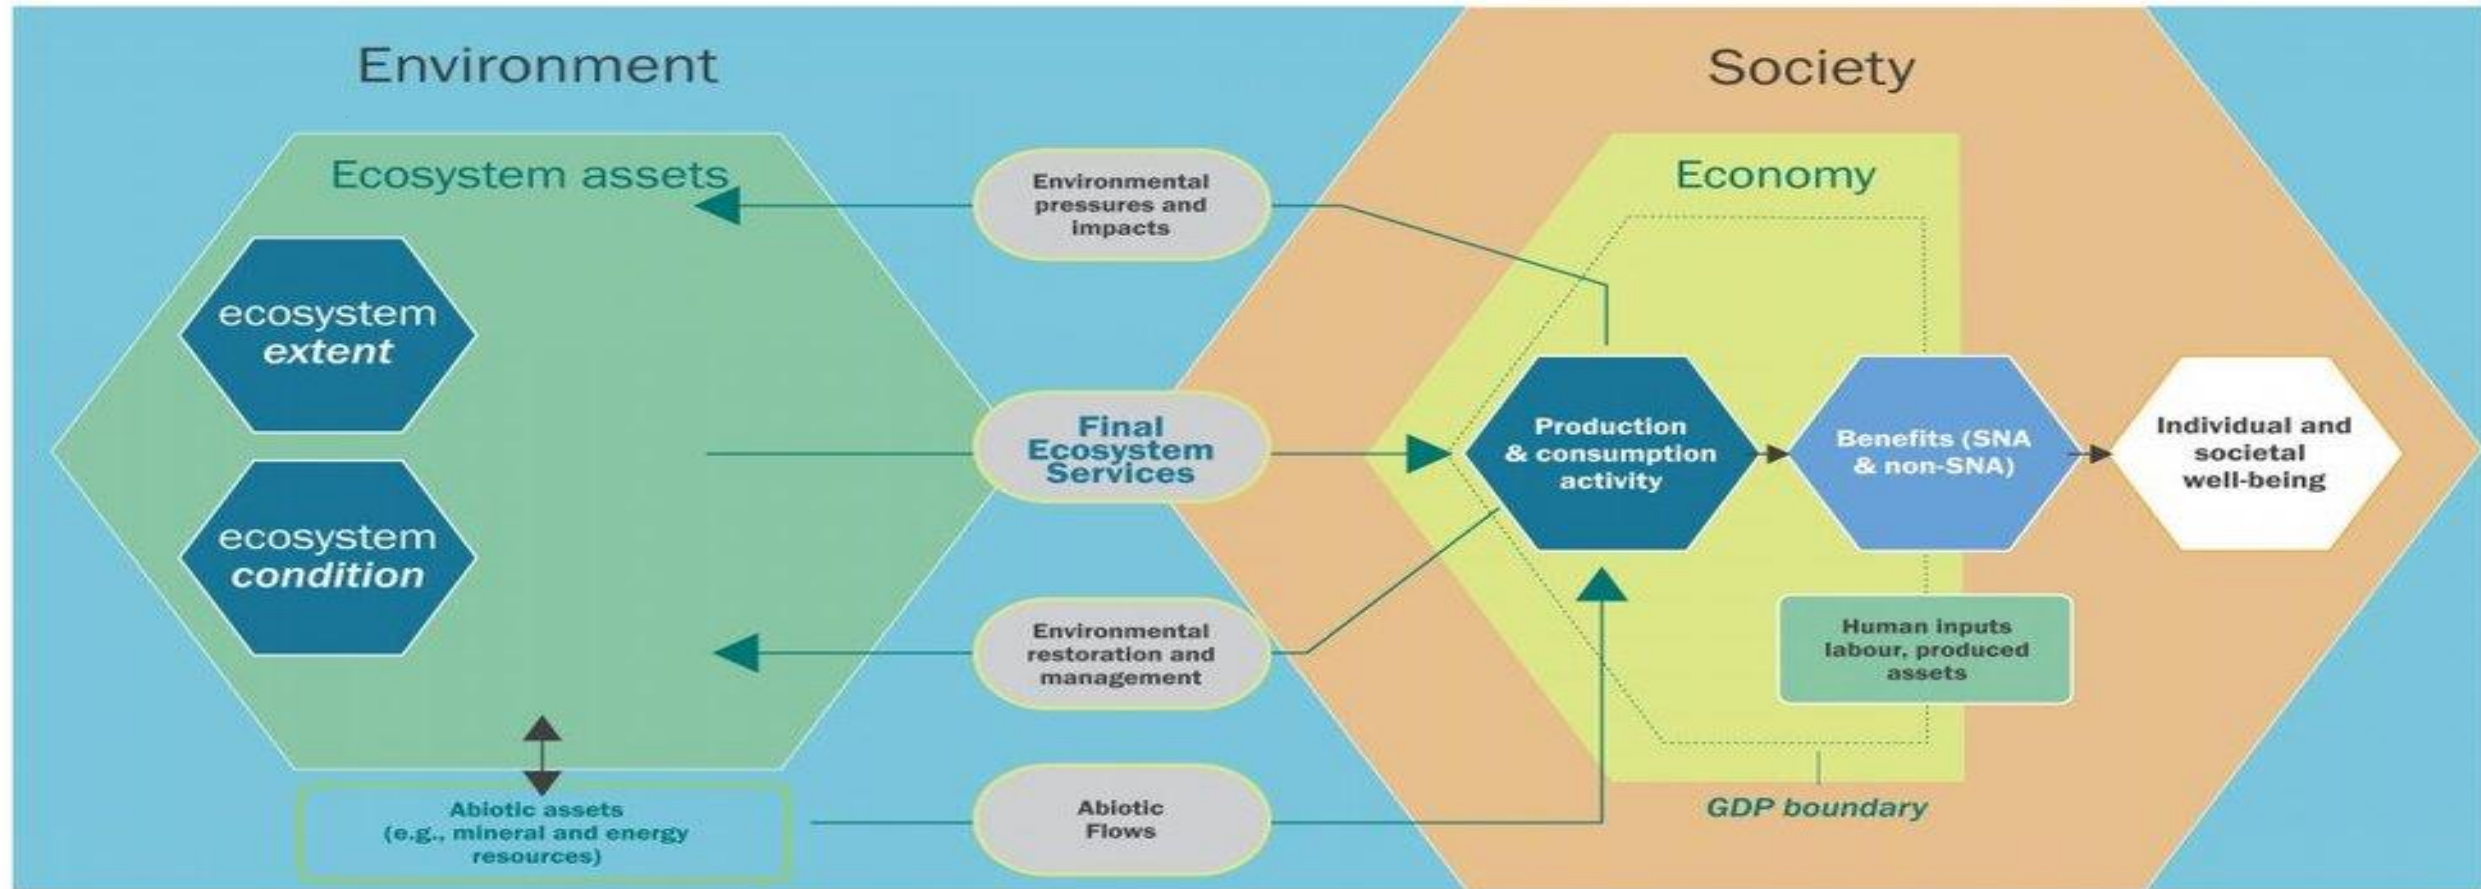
Environment

Society

Ecosystem assets

ecosystem extent

ecosystem condition

Environmental pressures and impacts

Final Ecosystem Services

Environmental restoration and management

Abiotic Flows

Abiotic assets (e.g., mineral and energy resources)

Economy

Production & consumption activity

Benefits (SNA & non-SNA)

Individual and societal well-being

Human inputs labour, produced assets

GDP boundary